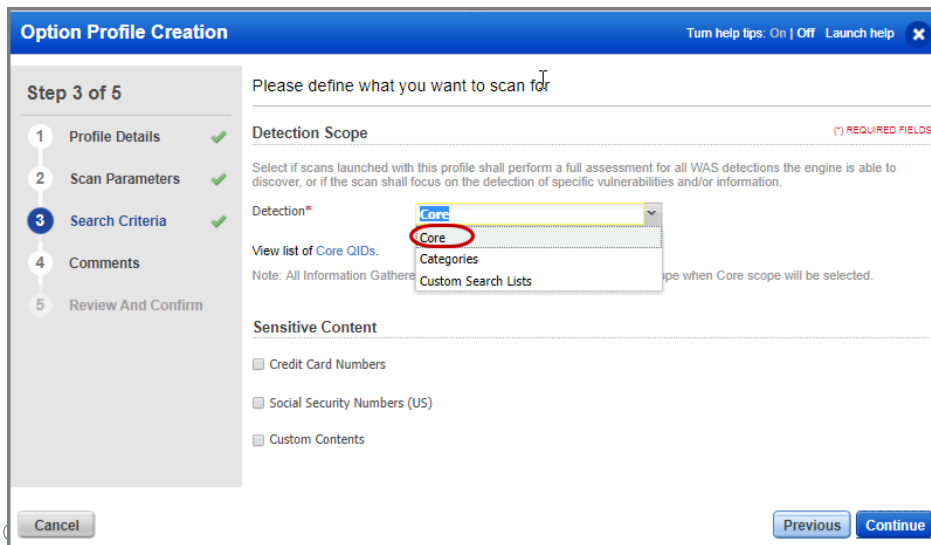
Option Profile Creation

Turn help tips: On | Off Launch help

Step 3 of 5

1 Profile Details

2 Scan Parameters

3 Search Criteria

4 Comments

5 Review And Confirm

Please define what you want to scan for

Detection Scope

(*) REQUIRED FIELDS

Select if scans launched with this profile shall perform a full assessment for all WAS detections the engine is able to discover, or if the scan shall focus on the detection of specific vulnerabilities and/or information.

Detection*

Core

Core

Categories

Custom Search Lists

View list of Core QIDs.

Note: All Information Gathere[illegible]pe when Core scope will be selected.

Sensitive Content

Credit Card Numbers

Social Security Numbers (US)

Custom Contents

Cancel

Previous

Continue